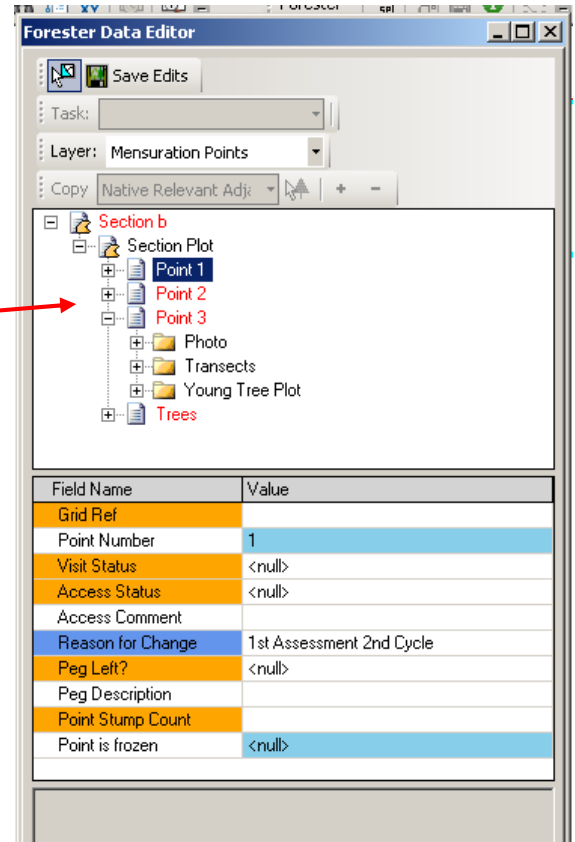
Forester Data Editor

Save Edits

Task:

Layer: Mensuration Points

Copy Native Relevant Adja

Section b
Section Plot
Point 1
Point 2
Point 3
Photo
Transects
Young Tree Plot
Trees

| Field Name | Value |
|---|---|
| Grid Ref | |
| Point Number | 1 |
| Visit Status | <null> |
| Access Status | <null> |
| Access Comment | |
| Reason for Change | 1st Assessment 2nd Cycle |
| Peg Left? | <null> |
| Peg Description | |
| Point Stump Count | |
| Point is frozen | <null> |